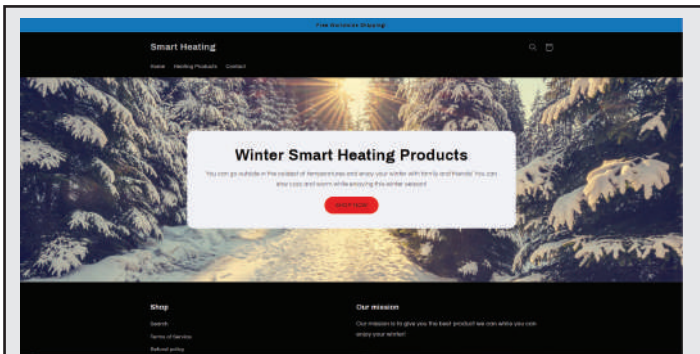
Free Nationwide Shipping

Smart Heating

Home Heating Products Contact

Winter Smart Heating Products

You can go outside in the coldest of temperatures and enjoy your winter with family and friends! You can stay cozy and warm while enjoying this winter season!

SHOP NOW

Shop

Search

Terms of Service

Refund policy

Our mission

Our mission is to give you the best product we can while you can enjoy your winter!